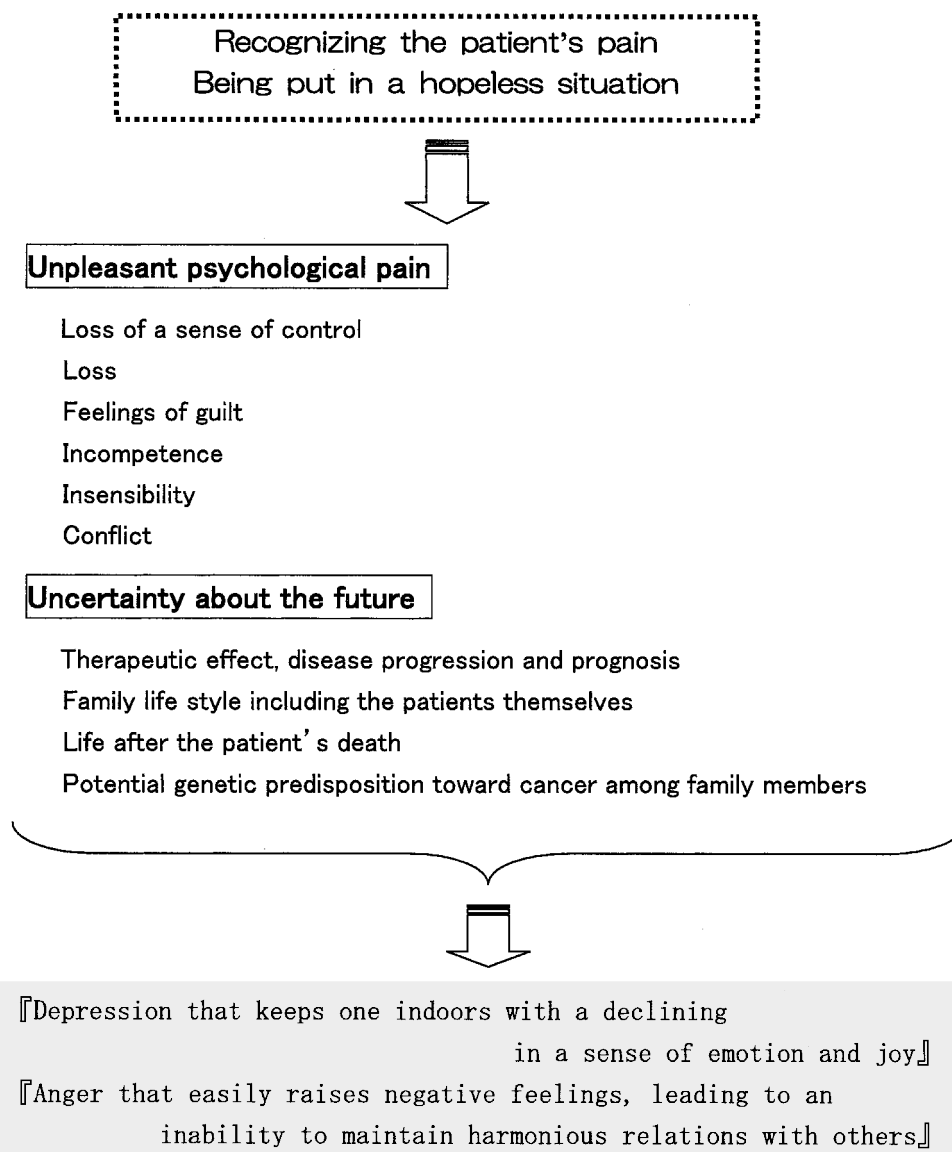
Recognizing the patient's pain
Being put in a hopeless situation

Unpleasant psychological pain

Loss of a sense of control
Loss
Feelings of guilt
Incompetence
Insensibility
Conflict

Uncertainty about the future

Therapeutic effect, disease progression and prognosis
Family life style including the patients themselves
Life after the patient's death
Potential genetic predisposition toward cancer among family members

『Depression that keeps one indoors with a declining in a sense of emotion and joy』
『Anger that easily raises negative feelings, leading to an inability to maintain harmonious relations with others』